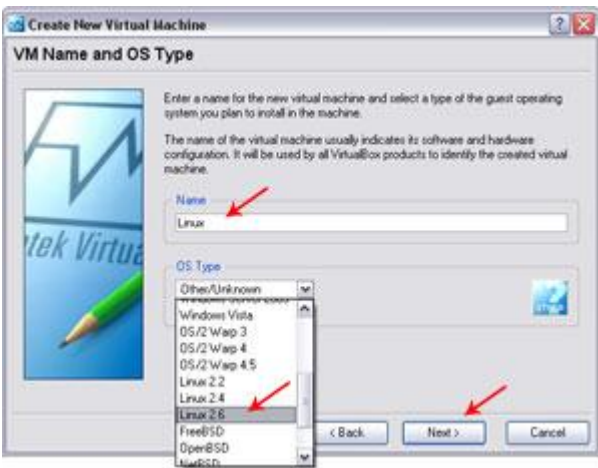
Create New Virtual Machine

VM Name and OS Type

Enter a name for the new virtual machine and select a type of the guest operating system you plan to install in the machine.

The name of the virtual machine usually indicates its software and hardware configuration. It will be used by all VirtualBox products to identify the created virtual machine.

Name

Linux

OS Type

Other/Unknown

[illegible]
Windows Vista
OS/2 Warp 3
OS/2 Warp 4
OS/2 Warp 4.5
Linux 2.2
Linux 2.4
Linux 2.6
FreeBSD
OpenBSD
NetBSD

ntek Virtua

< Back

Next >

Cancel